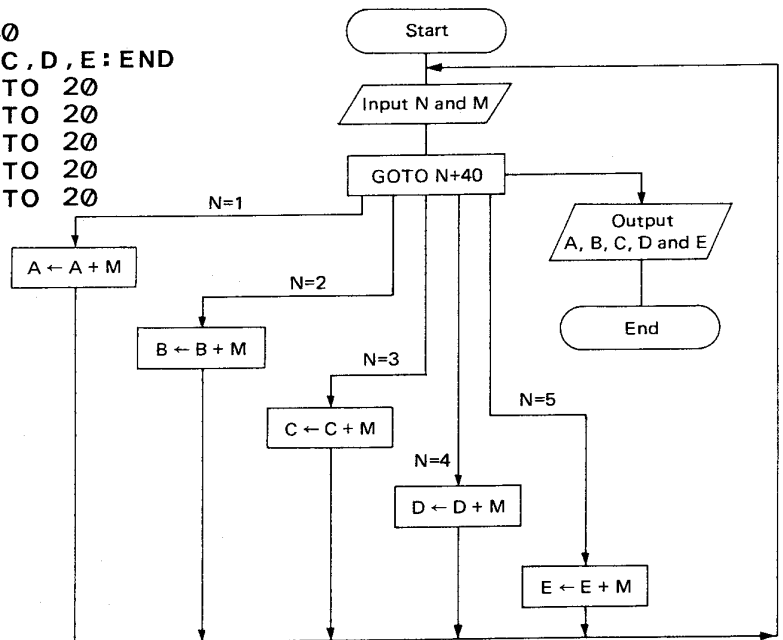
Ø
C,D,E:END
TO 2Ø
TO 2Ø
TO 2Ø
TO 2Ø
TO 2Ø

Start

Input N and M

GOTO N+40

N=1

$A \leftarrow A + M$

N=2

$B \leftarrow B + M$

N=3

$C \leftarrow C + M$

N=4

$D \leftarrow D + M$

N=5

$E \leftarrow E + M$

Output A, B, C, D and E

End